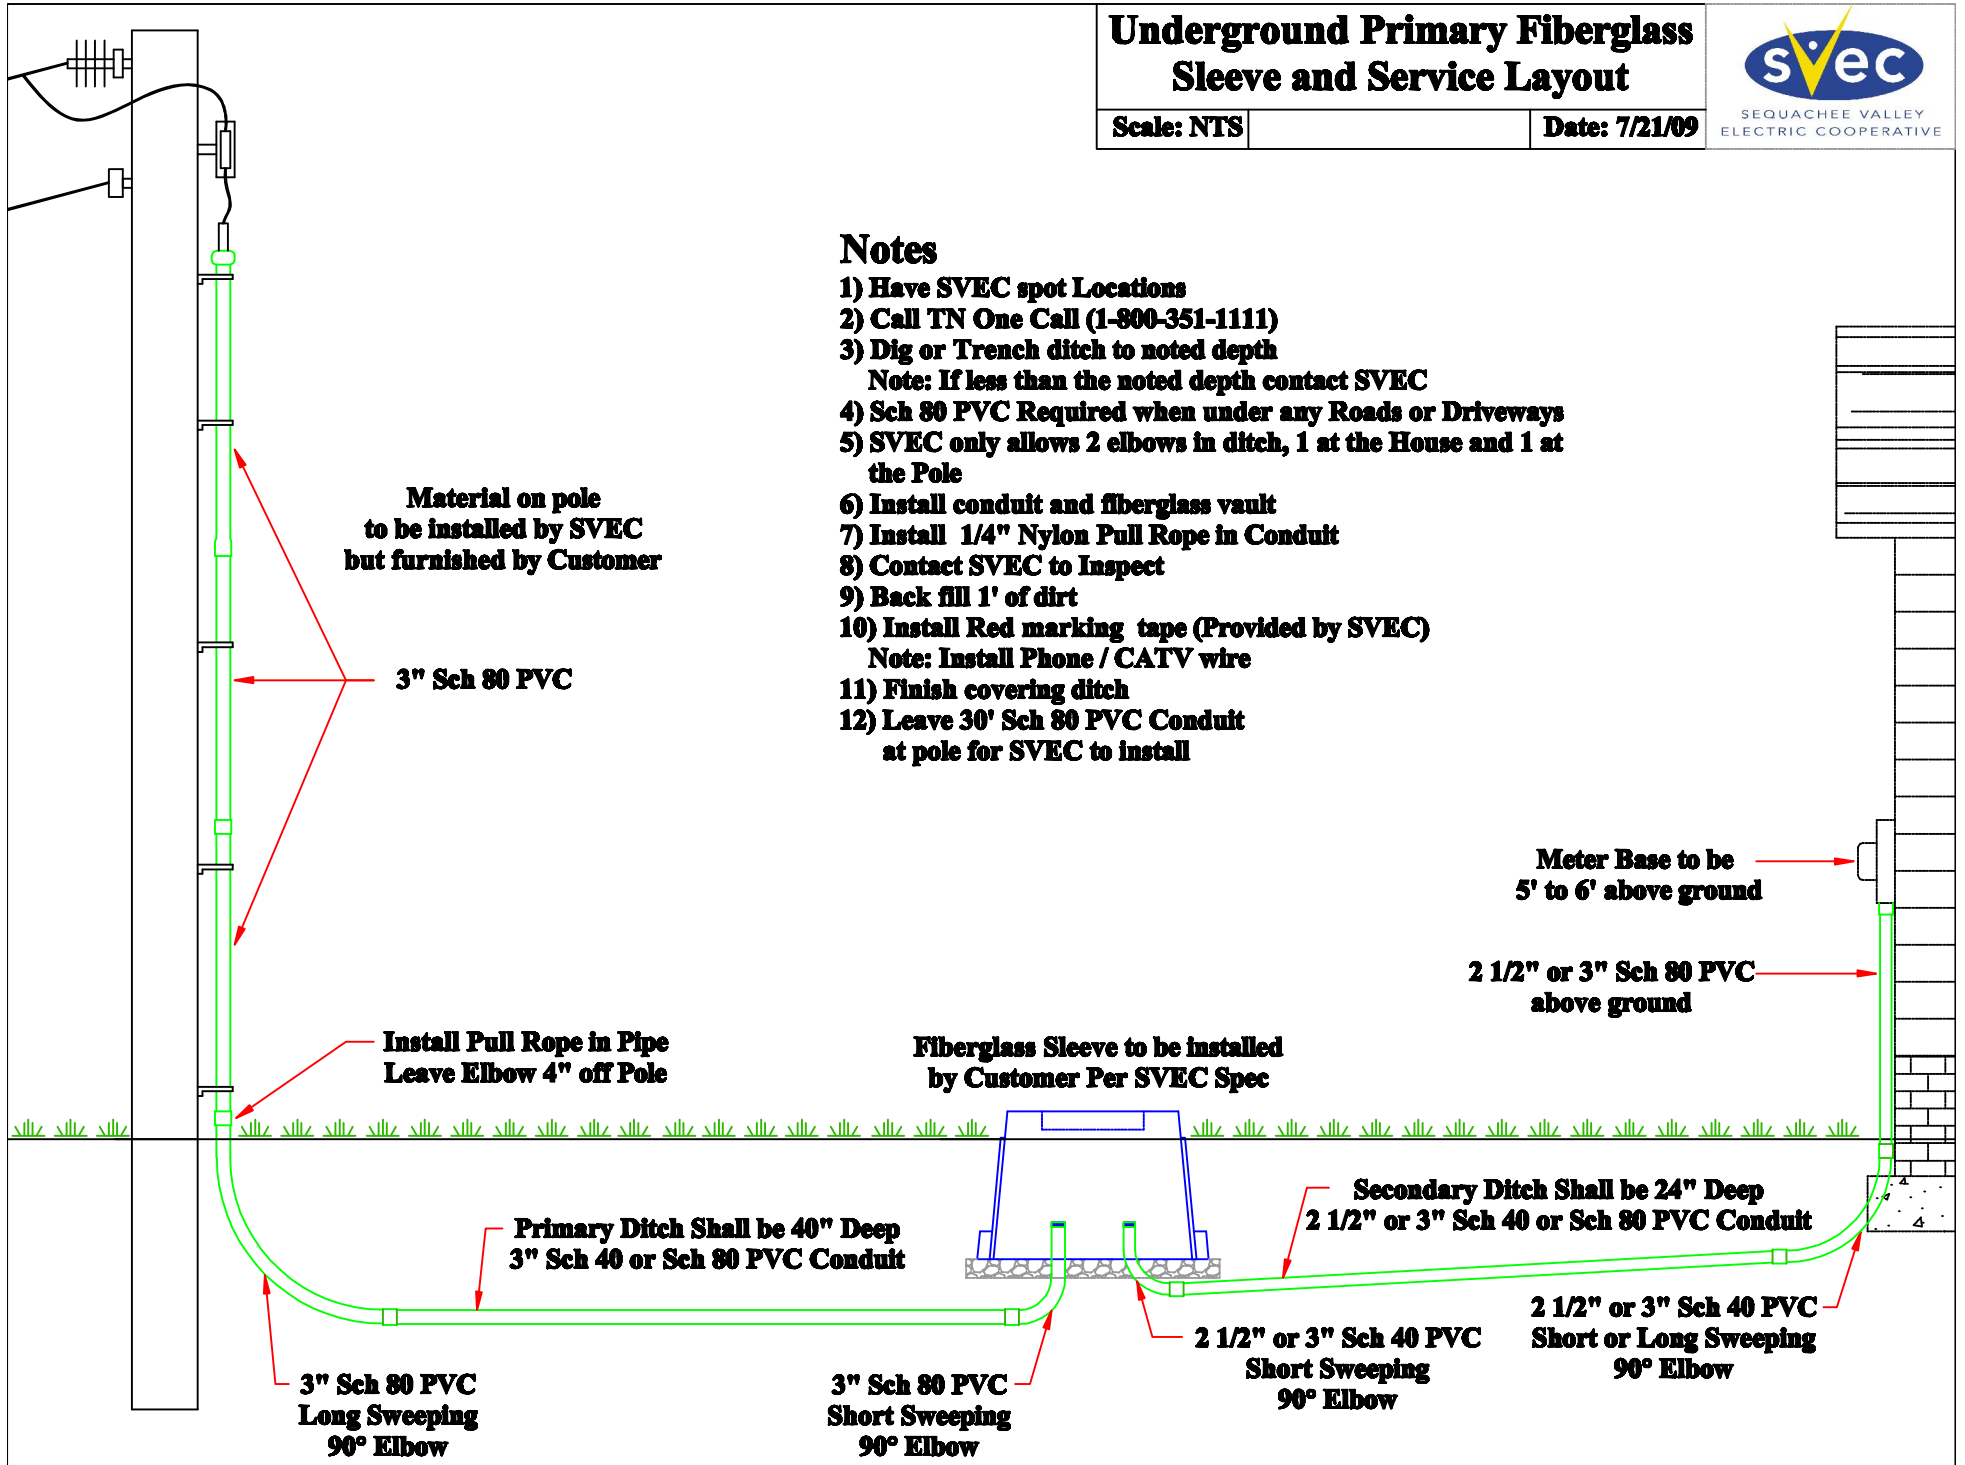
Underground Primary Fiberglass Sleeve and Service Layout

Scale: NTS

Date: 7/21/09

svec
SEQUACHEE VALLEY ELECTRIC COOPERATIVE

Notes
1) Have SVEC spot Locations
2) Call TN One Call (1-800-351-1111)
3) Dig or Trench ditch to noted depth
Note: If less than the noted depth contact SVEC
4) Sch 80 PVC Required when under any Roads or Driveways
5) SVEC only allows 2 elbows in ditch, 1 at the House and 1 at the Pole
6) Install conduit and fiberglass vault
7) Install 1/4" Nylon Pull Rope in Conduit
8) Contact SVEC to Inspect
9) Back fill 1' of dirt
10) Install Red marking tape (Provided by SVEC)
Note: Install Phone / CATV wire
11) Finish covering ditch
12) Leave 30' Sch 80 PVC Conduit at pole for SVEC to install

Material on pole to be installed by SVEC but furnished by Customer

3" Sch 80 PVC

Meter Base to be 5' to 6' above ground

2 1/2" or 3" Sch 80 PVC above ground

Install Pull Rope in Pipe
Leave Elbow 4" off Pole

Fiberglass Sleeve to be installed by Customer Per SVEC Spec

Secondary Ditch Shall be 24" Deep
2 1/2" or 3" Sch 40 or Sch 80 PVC Conduit

Primary Ditch Shall be 40" Deep
3" Sch 40 or Sch 80 PVC Conduit

2 1/2" or 3" Sch 40 PVC Short or Long Sweeping 90° Elbow

2 1/2" or 3" Sch 40 PVC Short Sweeping 90° Elbow

3" Sch 80 PVC Long Sweeping 90° Elbow

3" Sch 80 PVC Short Sweeping 90° Elbow